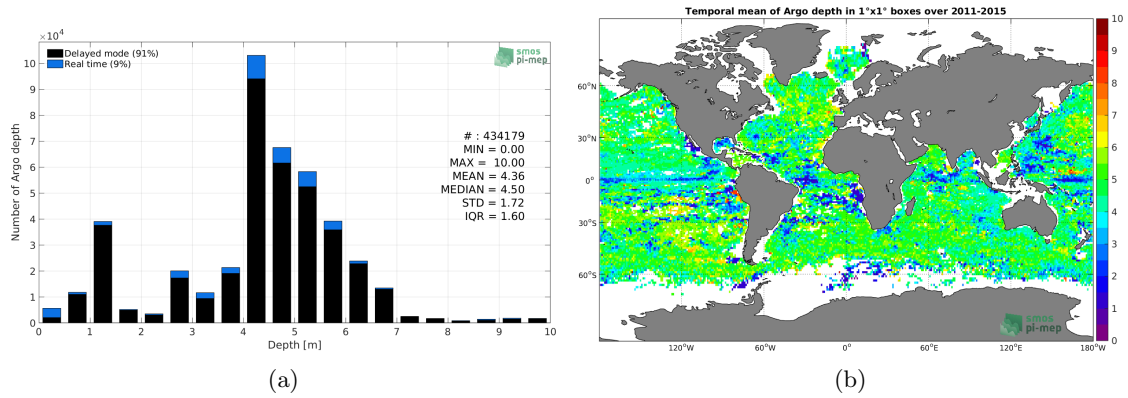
$\times10^4$

Delayed mode (91%)
Real time (9%)

smos pi-mep

Number of Argo depth

10
9
8
7
6
5
4
3
2
1
0

# : 434179
MIN = 0.00
MAX = 10.00
MEAN = 4.36
MEDIAN = 4.50
STD = 1.72
IQR = 1.60

0 1 2 3 4 5 6 7 8 9 10

Depth [m]

(a)

Temporal mean of Argo depth in 1°x1° boxes over 2011-2015

60°N
30°N
0°
30°S
60°S

120°W 60°W 0° 60°E 120°E 180°W

10
9
8
7
6
5
4
3
2
1
0

smos pi-mep

(b)